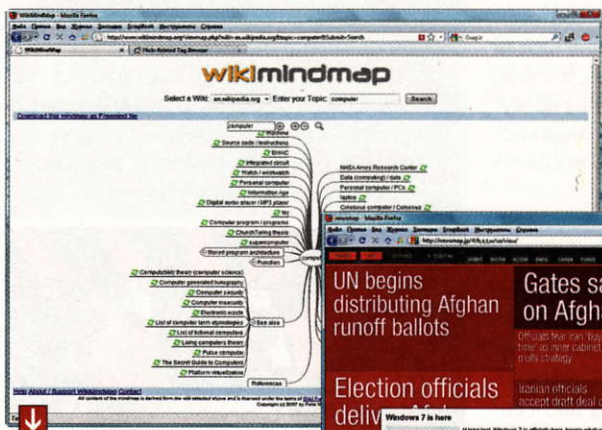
WikiMindMap - Mozilla Firefox

WikiMindMap

Flickr Related Tag Browser

wikimindmap

Select a Wiki: en.wikipedia.org Enter your Topic: computer Search

Download this mindmap as Freemind file

computer

Source code / instructions

ENIAC

Integrated circuit

Watch / wristwatch

Personal computer

Information Age

Digital audio player / MP3 player

Computer program / programs

Church-Turing thesis

supercomputer

Stored program architecture

Function

Computability theory (computer science)

Computer generated holography

Computer insecurity

Electronic waste

List of computer term etymologies

See also

List of fictional computers

Living computers theory

Pulse computer

The Secret Guide to Computers

Platform virtualization

References

NASA Ames Research Center

Data (computing) / data

Personal computer / PCs

laptop

Colossus computer / Colossus

Help About / Support WikiMindMap Contact

newsmap - Mozilla Firefox

UN begins distributing Afghan runoff ballots

Gates s on Afgh

Officials fear Iran

Election officials deliv

Iranian officials accept draft deal o

Windows 7 is here